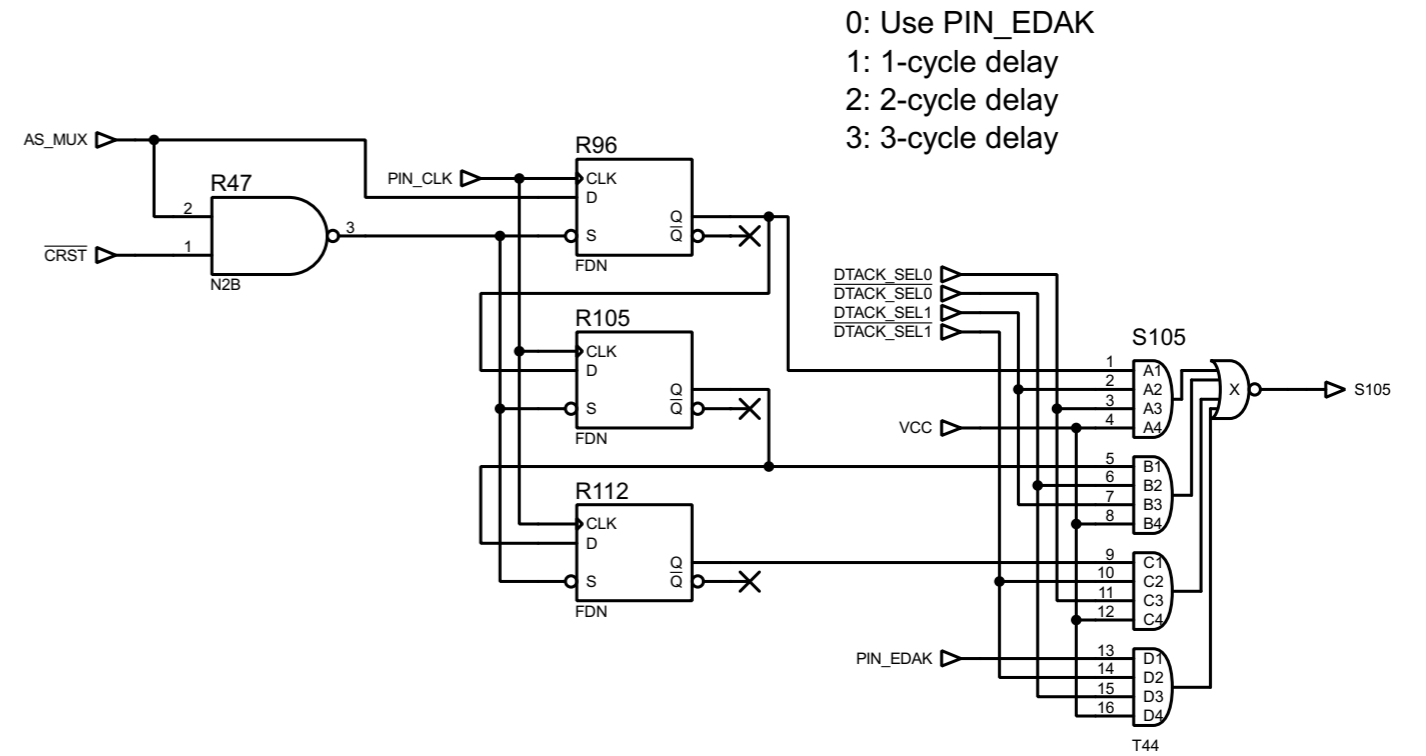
0: Use PIN_EDAK
1: 1-cycle delay
2: 2-cycle delay
3: 3-cycle delay

AS_MUX
$\overline{CRST}$
R47
2
1
3
N2B
PIN_CLK
R96
CLK
D
S
Q
$\overline{Q}$
FDN
R105
CLK
D
S
Q
$\overline{Q}$
FDN
R112
CLK
D
S
Q
$\overline{Q}$
FDN
DTACK_SEL0
$\overline{DTACK\_SEL0}$
DTACK_SEL1
$\overline{DTACK\_SEL1}$
VCC
PIN_EDAK
S105
1 A1
2 A2
3 A3
4 A4
5 B1
6 B2
7 B3
8 B4
9 C1
10 C2
11 C3
12 C4
13 D1
14 D2
15 D3
16 D4
X
S105
T44